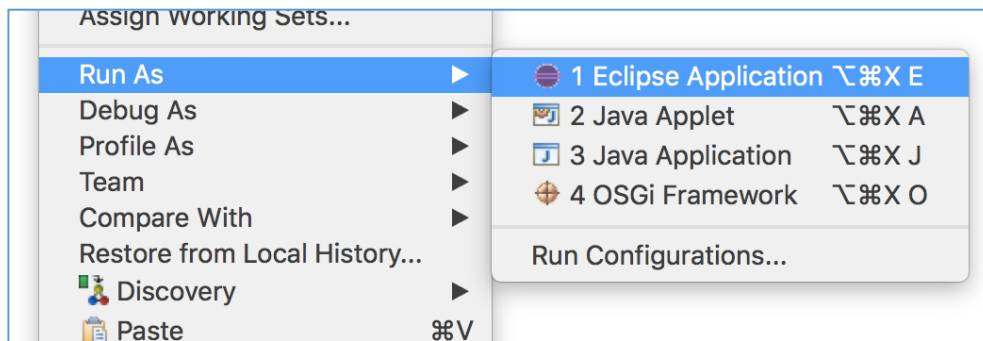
Assign Working Sets...

Run As
Debug As
Profile As
Team
Compare With
Restore from Local History...
Discovery
Paste ⌘V

1 Eclipse Application ⌥⌘X E
2 Java Applet ⌥⌘X A
3 Java Application ⌥⌘X J
4 OSGi Framework ⌥⌘X O

Run Configurations...